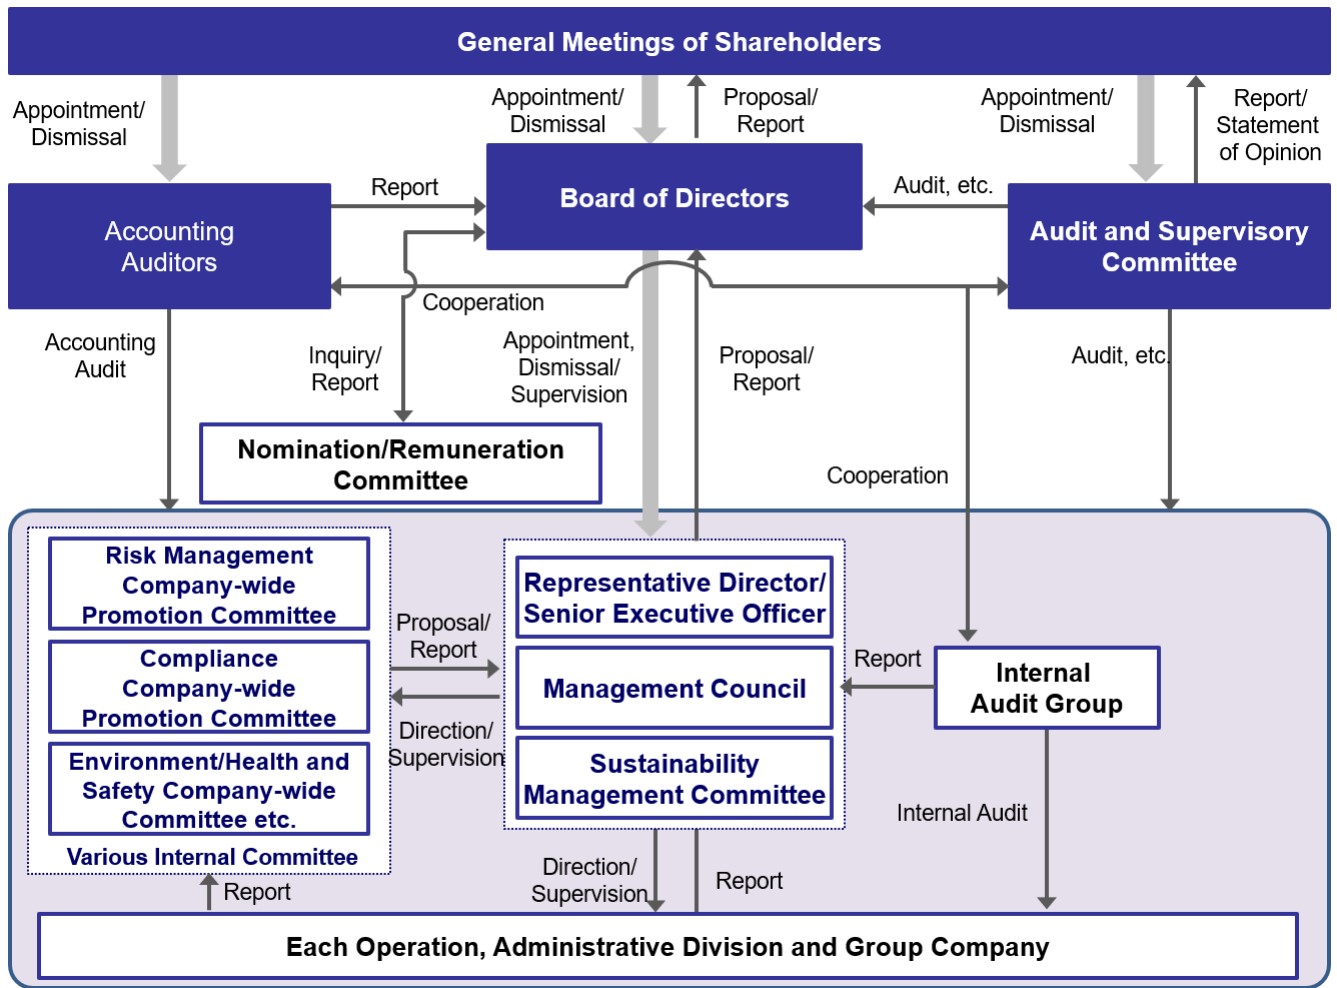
General Meetings of Shareholders

Appointment/ Dismissal

Appointment/ Dismissal

Proposal/ Report

Appointment/ Dismissal

Report/ Statement of Opinion

Accounting Auditors

Report

Board of Directors

Audit, etc.

Audit and Supervisory Committee

Cooperation

Accounting Audit

Inquiry/ Report

Appointment, Dismissal/ Supervision

Proposal/ Report

Audit, etc.

Nomination/Remuneration Committee

Cooperation

Risk Management Company-wide Promotion Committee

Compliance Company-wide Promotion Committee

Environment/Health and Safety Company-wide Committee etc.

Various Internal Committee

Proposal/ Report

Direction/ Supervision

Representative Director/ Senior Executive Officer

Management Council

Sustainability Management Committee

Report

Internal Audit Group

Internal Audit

Report

Direction/ Supervision

Report

Each Operation, Administrative Division and Group Company